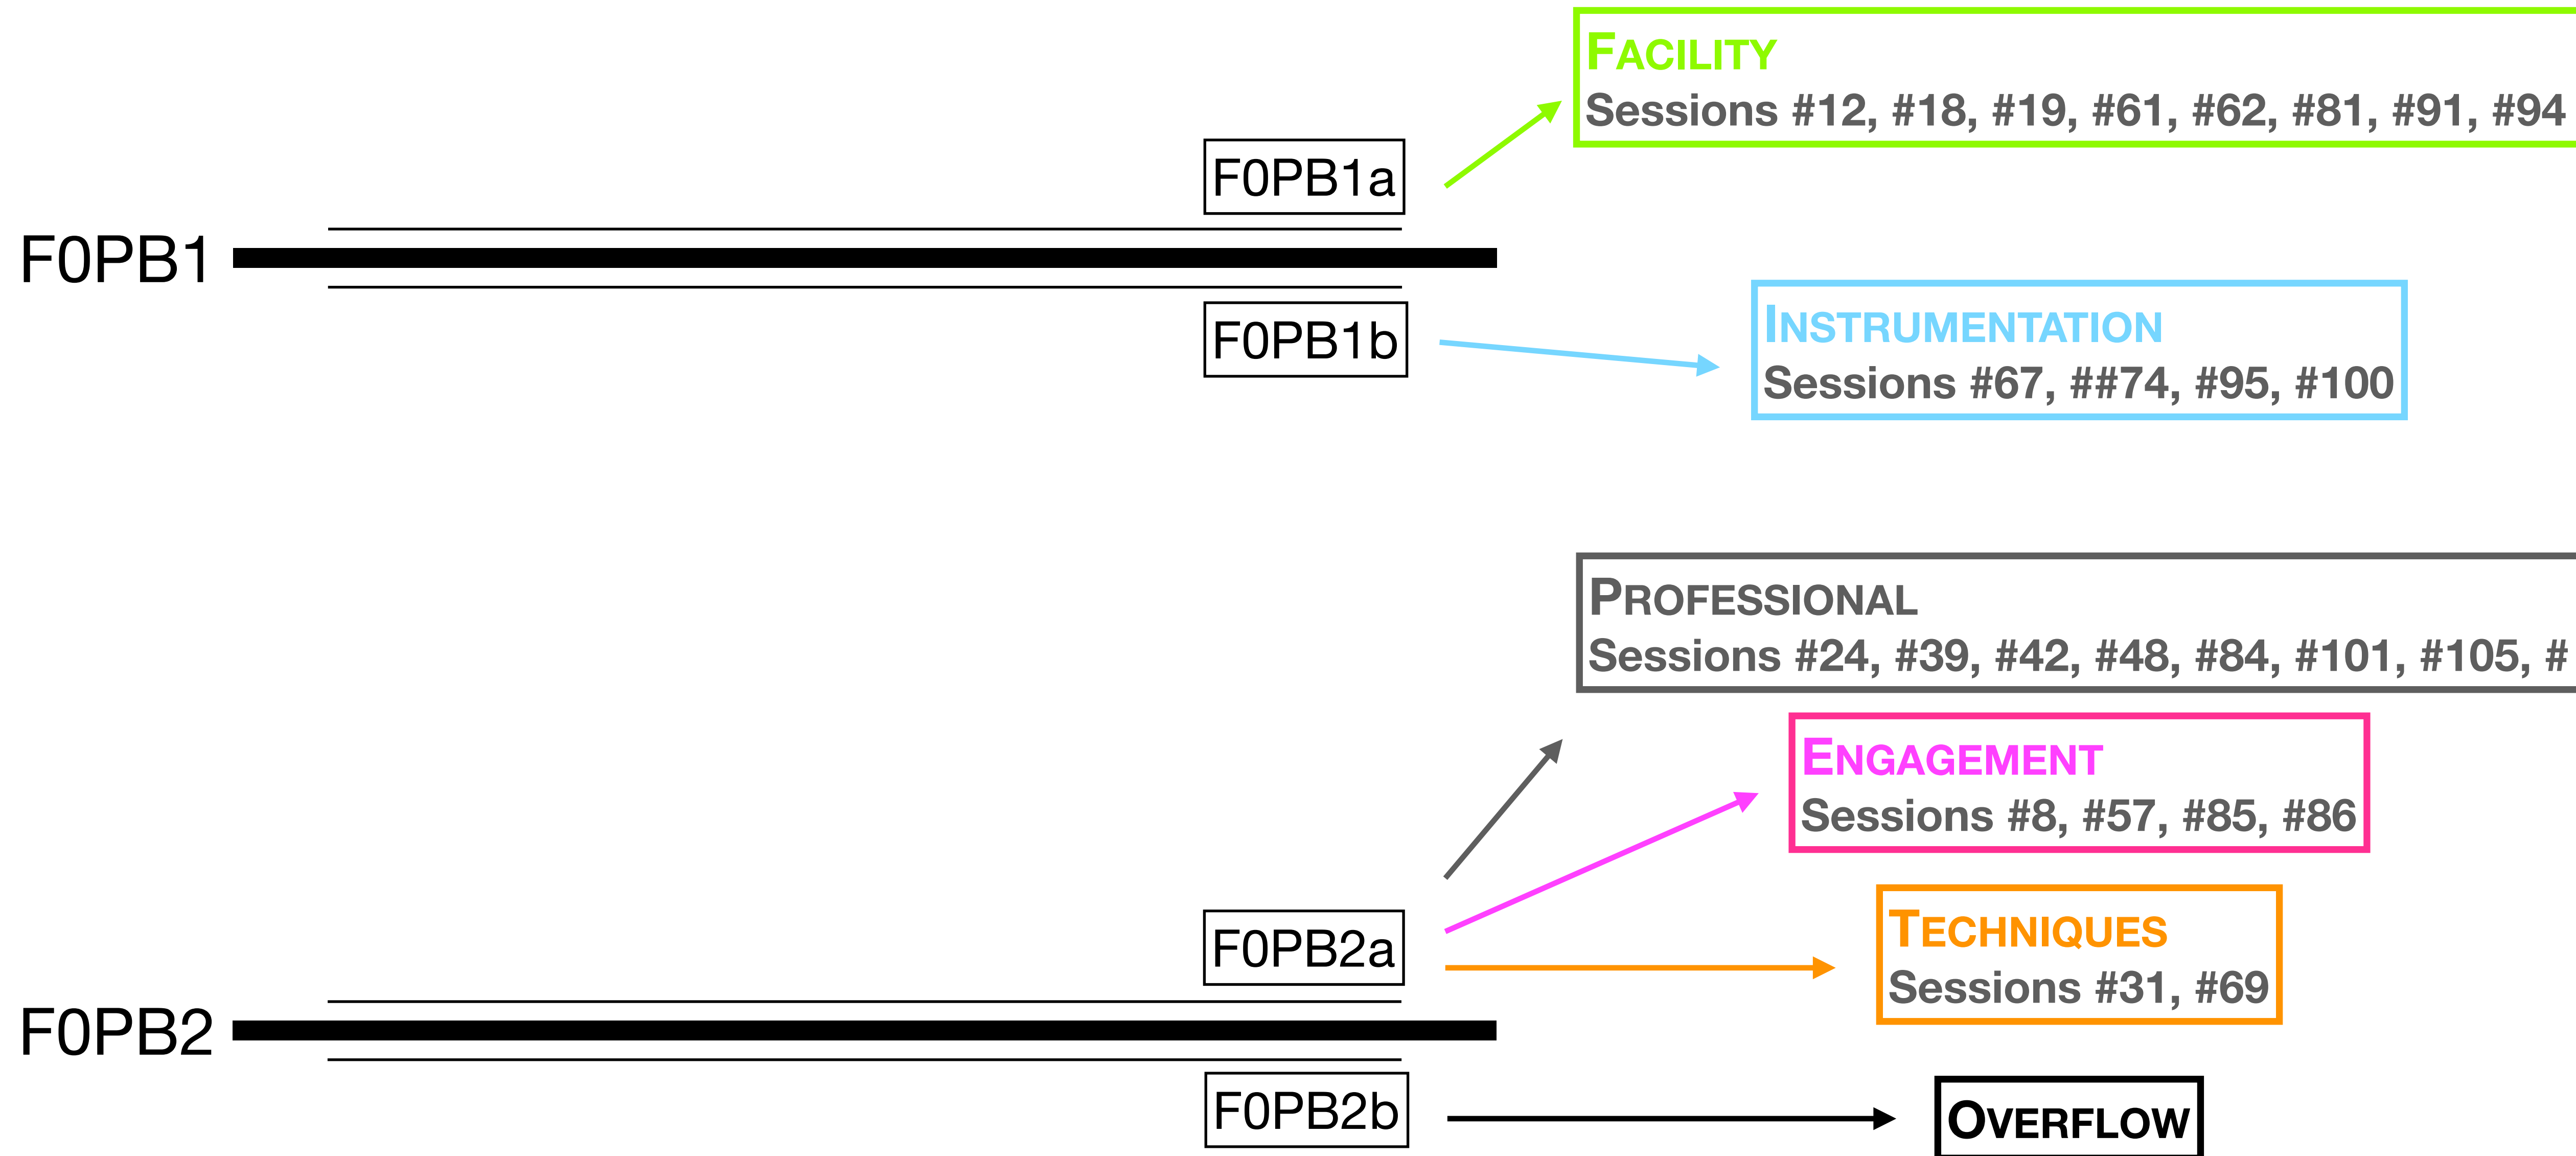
FACILITY
Sessions #12, #18, #19, #61, #62, #81, #91, #94

F0PB1a

F0PB1

F0PB1b

INSTRUMENTATION
Sessions #67, ##74, #95, #100

PROFESSIONAL
Sessions #24, #39, #42, #48, #84, #101, #105, #

ENGAGEMENT
Sessions #8, #57, #85, #86

TECHNIQUES
Sessions #31, #69

F0PB2a

F0PB2

F0PB2b

OVERFLOW